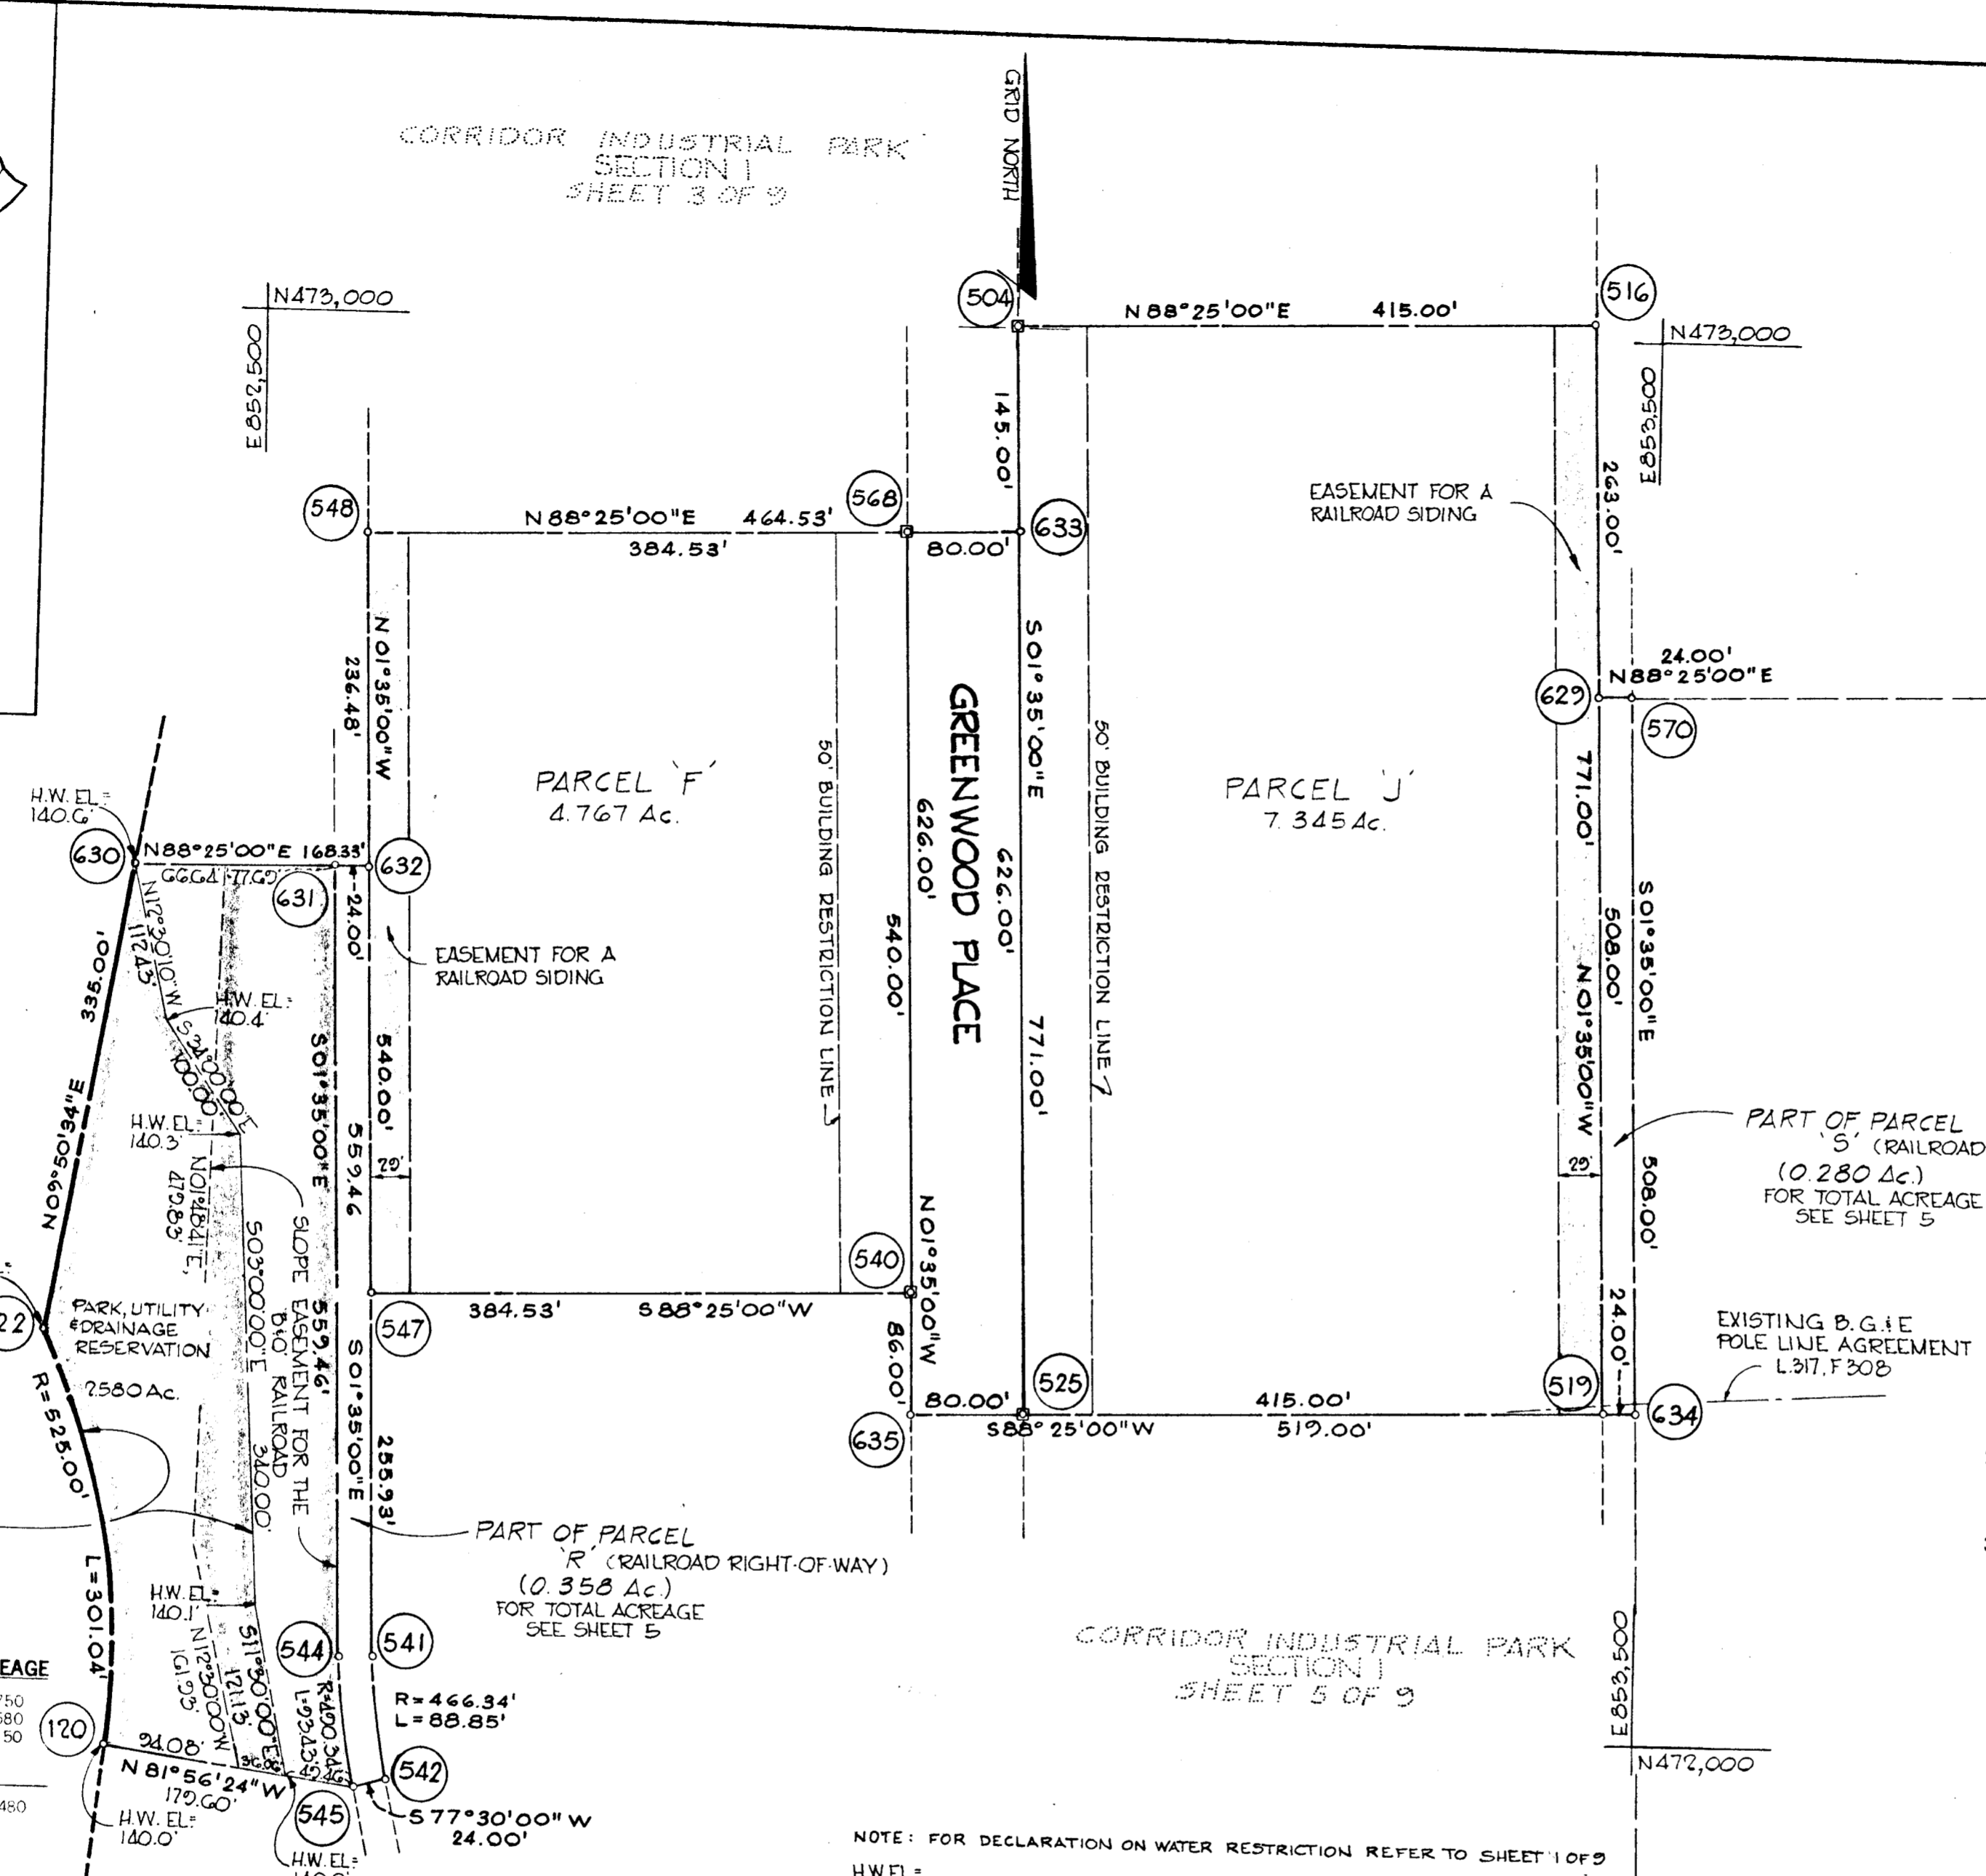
CORRIDOR INDUSTRIAL PARK
SECTION 1
SHEET 3 OF 9

GRID NORTH

N473,000
E852,500

504
N 88°25'00"E 415.00'
516
N473,000
E853,500

145.00'
263.00'

548
N 88°25'00"E 464.53'
568
384.53'
80.00'
633

EASEMENT FOR A RAILROAD SIDING

24.00'
N88°25'00"E
629
570

N 01°35'00"W
236.48'
S 01° 35' 00"E
GREENWOOD PLACE
626.00'
626.00'
50' BUILDING RESTRICTION LINE
50' BUILDING RESTRICTION LINE
771.00'
771.00'

PARCEL 'F'
4.767 Ac.

PARCEL 'J'
7.345 Ac.

H.W. EL= 140.6'
630
N88°25'00"E 168.33'
632
66.64' 77.69'
631
24.00'
N12°30'10"W 112.43'

EASEMENT FOR A RAILROAD SIDING

H.W. EL= 140.4'
S34°00'00"E 100.00'
335.00'
540.00'
540.00'
S01°35'00"E
559.46
29'
508.00'
N01°35'00"W
S01°35'00"E
508.00'
29'

PART OF PARCEL 'S' (RAILROAD)
(0.280 Ac.)
FOR TOTAL ACREAGE SEE SHEET 5

H.W. EL= 140.3'
N01°48'41"E 47.83'
N09°50'34"E
S03°00'00"E
SLOPE EASEMENT FOR THE B.O. RAILROAD 340.00'
559.46'

540
N01°35'00"W
86.00'

384.53'
S 88°25'00"W
547
PARK, UTILITY & DRAINAGE RESERVATION
2.580 Ac.
S 01°35'00"E
255.93'

24.00'
EXISTING B.G.&E POLE LINE AGREEMENT L.317, F308

80.00'
525
415.00'
519
634
635
S88° 25'00"W
519.00'

R=525.00'
L=301.04'

PART OF PARCEL 'R' (RAILROAD RIGHT-OF-WAY)
(0.358 Ac.)
FOR TOTAL ACREAGE SEE SHEET 5

H.W. EL= 140.1'
N12°30'00"W 161.93'
S11°30'00"E 121.13'
R=400.34' L=93.43'
544
541
R=466.34'
L=88.85'

CORRIDOR INDUSTRIAL PARK
SECTION 1
SHEET 5 OF 9

E853,500
N472,000

EAGE
750
580
50
480

120
24.08'
N 81°56'24"W 179.60'
30.06'
42.46'
542
H.W. EL= 140.0'
545
S 77°30'00"W 24.00'
H.W. EL=
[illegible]

NOTE: FOR DECLARATION ON WATER RESTRICTION REFER TO SHEET 1 OF 9
H.W.EL =